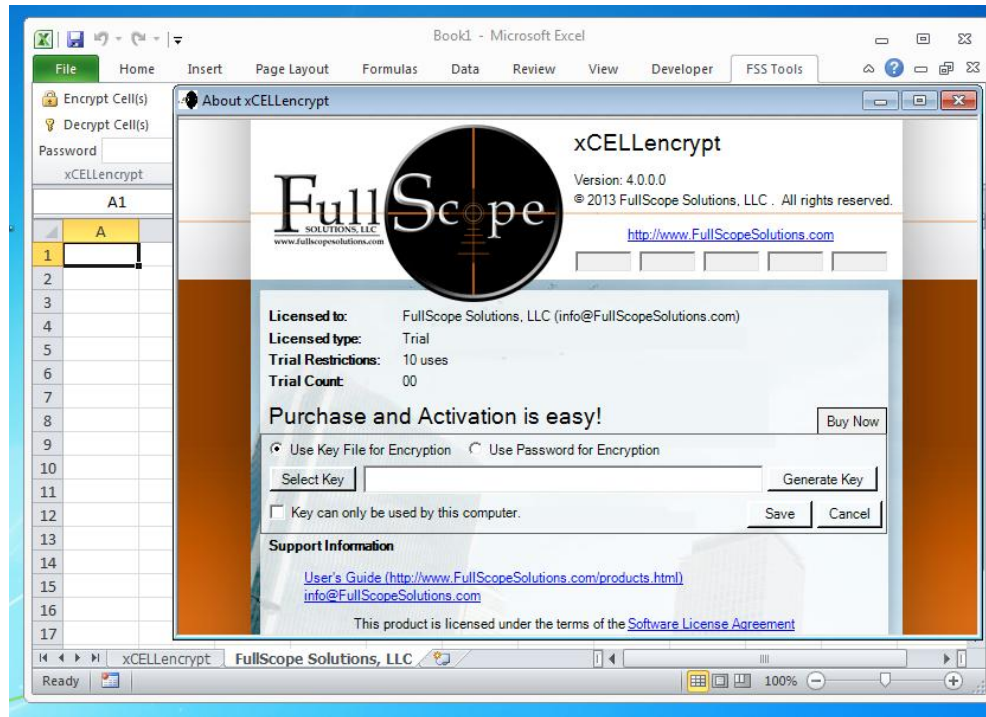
Book1 - Microsoft Excel

File Home Insert Page Layout Formulas Data Review View Developer FSS Tools

Encrypt Cell(s)
Decrypt Cell(s)
Password
xCELLencrypt

A1

A

1
2
3
4
5
6
7
8
9
10
11
12
13
14
15
16
17

About xCELLencrypt

FullScope
SOLUTIONS, LLC
www.fullscopesolutions.com

xCELLencrypt

Version: 4.0.0.0
© 2013 FullScope Solutions, LLC . All rights reserved.

http://www.FullScopeSolutions.com

| | |
|---|---|
| Licensed to: | FullScope Solutions, LLC (info@FullScopeSolutions.com) |
| Licensed type: | Trial |
| Trial Restrictions: | 10 uses |
| Trial Count: | 00 |

Purchase and Activation is easy!

Buy Now

Use Key File for Encryption Use Password for Encryption

Select Key Generate Key

Key can only be used by this computer. Save Cancel

Support Information

User's Guide (http://www.FullScopeSolutions.com/products.html)
info@FullScopeSolutions.com

This product is licensed under the terms of the Software License Agreement

xCELLencrypt FullScope Solutions, LLC

Ready 100%